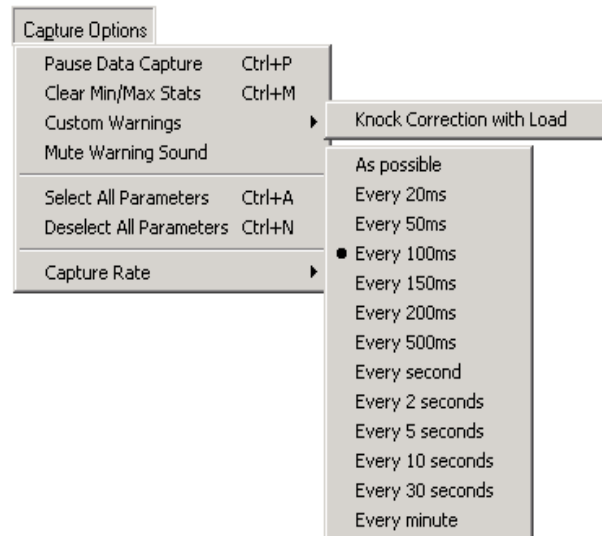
Capture Options

Pause Data Capture Ctrl+P
Clear Min/Max Stats Ctrl+M
Custom Warnings
Mute Warning Sound

Select All Parameters Ctrl+A
Deselect All Parameters Ctrl+N

Capture Rate

Knock Correction with Load

As possible
Every 20ms
Every 50ms
Every 100ms
Every 150ms
Every 200ms
Every 500ms
Every second
Every 2 seconds
Every 5 seconds
Every 10 seconds
Every 30 seconds
Every minute